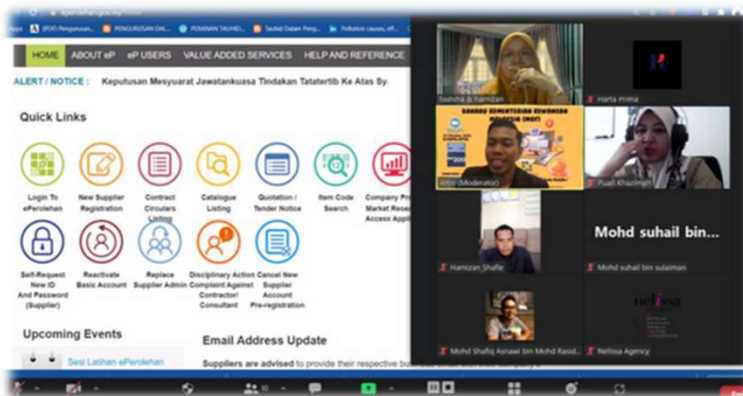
Apps [PDF] Pengurusan... PENGURUSAN DAL... PEMIKIRAN TAUHID... Tauhid Dalam Peng... Pollution causes, eff...

HOME ABOUT eP eP USERS VALUE ADDED SERVICES HELP AND REFERENCE

ALERT / NOTICE : Keputusan Mesyuarat Jawatankuasa Tindakan Tatatertib Ke Atas Sy

Quick Links

Login To ePerolehan

New Supplier Registration

Contract Circulars Listing

Catalogue Listing

Quotation / Tender Notice

Item Code Search

Company Pr Market Rese Access Appl

Self-Request New ID And Password (Supplier)

Reactivate Basic Account

Replace Supplier Admin

Disciplinary Action Complaint Against Contractor/ Consultant

Cancel New Supplier Account Pre-registration

Upcoming Events

Sesi Latihan ePerolehan

Email Address Update

Suppliers are advised to provide their respective bu

Isshma & Hamizan

Harta Prima

Adib (Moderator)

Puan Khazimah

Mohd suhail bin...

Hamizan_Shafie

Mohd suhail bin sulaiman

Mohd Shafiq Asnawi bin Mohd Rasid...

Nelissa Agency

nelissa